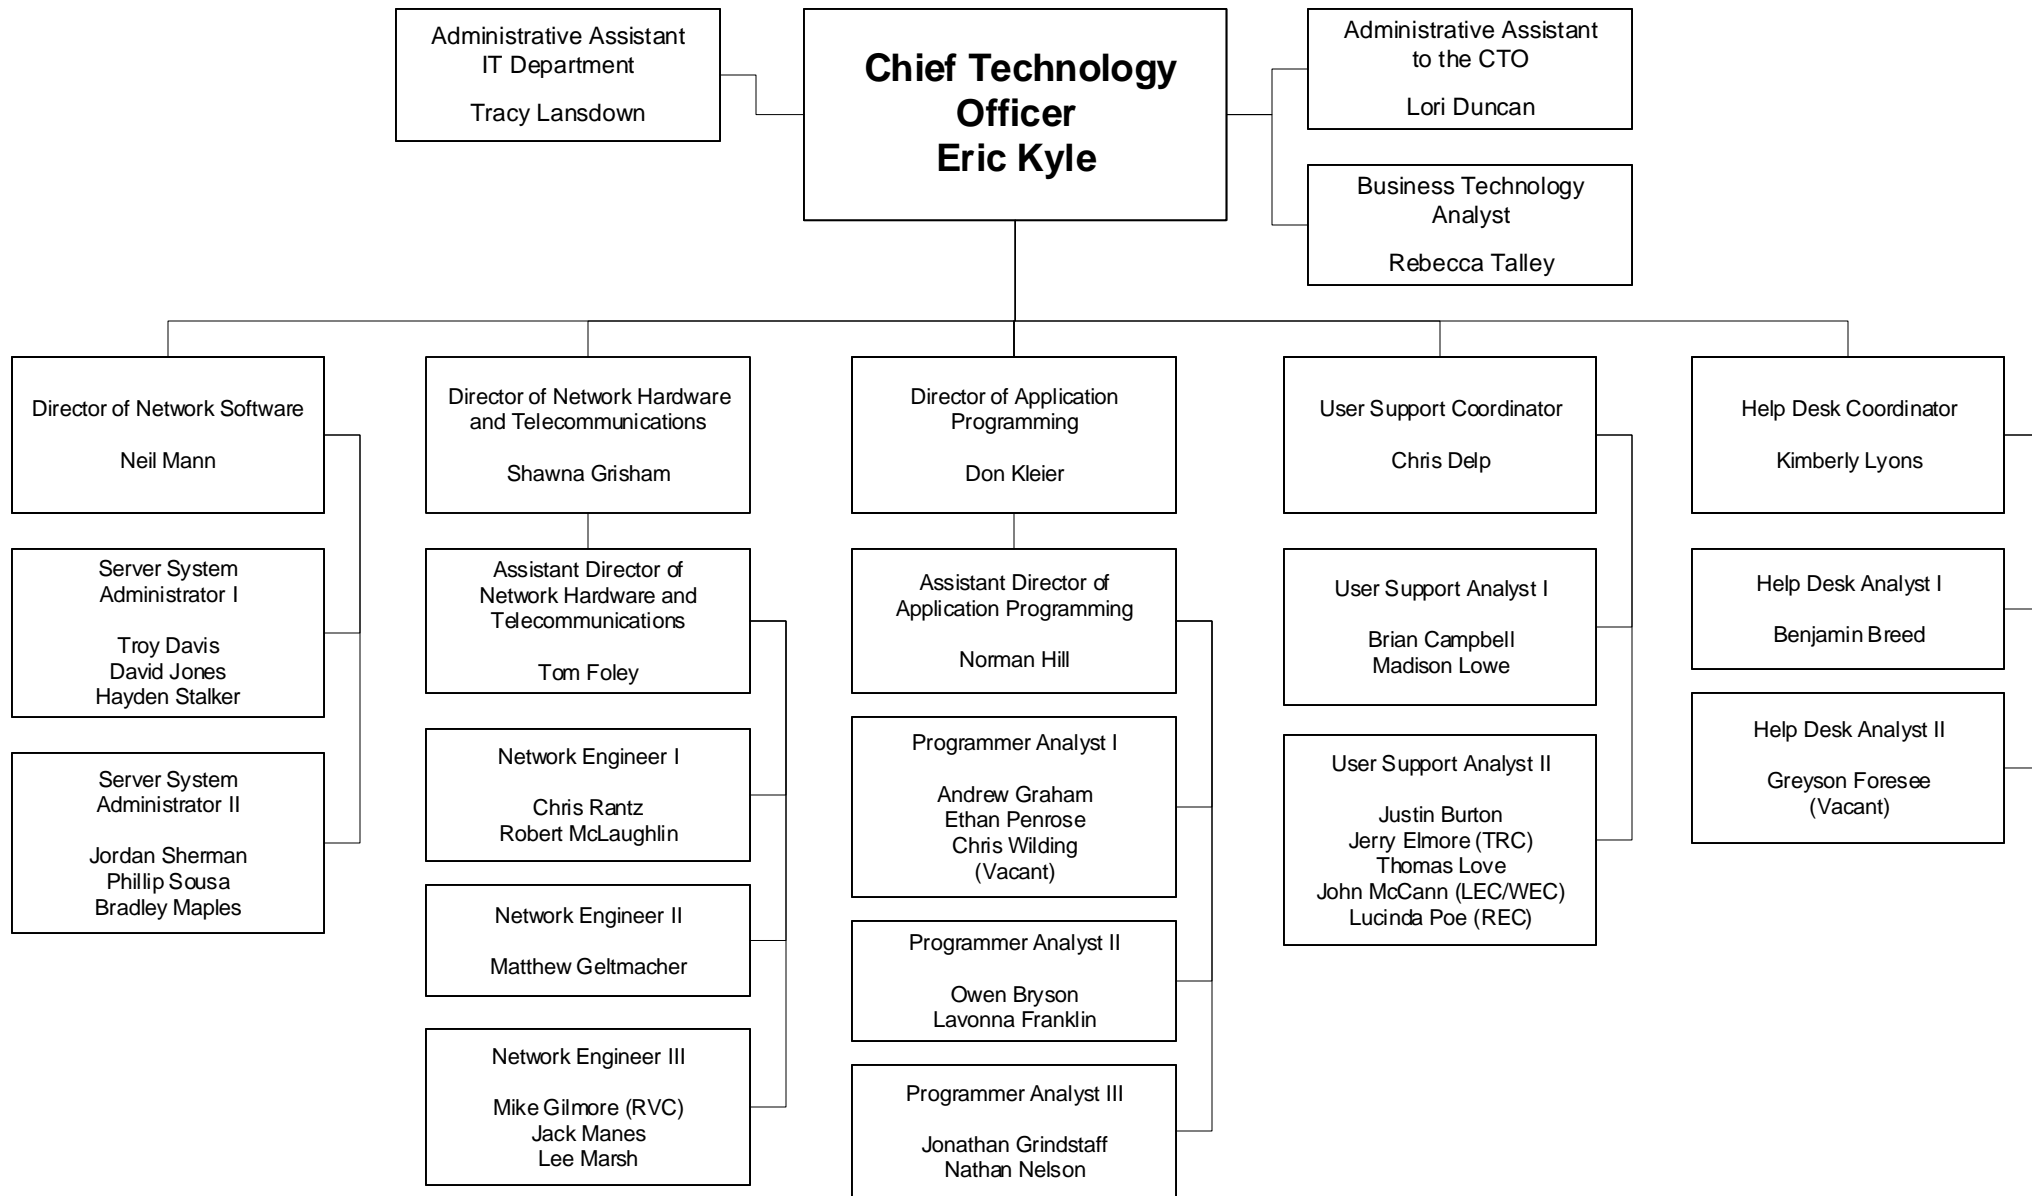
Administrative Assistant
IT Department

Tracy Lansdown

Chief Technology Officer
Eric Kyle

Administrative Assistant to the CTO

Lori Duncan

Business Technology Analyst

Rebecca Talley

Director of Network Software

Neil Mann

Server System Administrator I

Troy Davis
David Jones
Hayden Stalker

Server System Administrator II

Jordan Sherman
Phillip Sousa
Bradley Maples

Director of Network Hardware and Telecommunications

Shawna Grisham

Assistant Director of Network Hardware and Telecommunications

Tom Foley

Network Engineer I

Chris Rantz
Robert McLaughlin

Network Engineer II

Matthew Geltmacher

Network Engineer III

Mike Gilmore (RVC)
Jack Manes
Lee Marsh

Director of Application Programming

Don Kleier

Assistant Director of Application Programming

Norman Hill

Programmer Analyst I

Andrew Graham
Ethan Penrose
Chris Wilding
(Vacant)

Programmer Analyst II

Owen Bryson
Lavonna Franklin

Programmer Analyst III

Jonathan Grindstaff
Nathan Nelson

User Support Coordinator

Chris Delp

User Support Analyst I

Brian Campbell
Madison Lowe

User Support Analyst II

Justin Burton
Jerry Elmore (TRC)
Thomas Love
John McCann (LEC/WEC)
Lucinda Poe (REC)

Help Desk Coordinator

Kimberly Lyons

Help Desk Analyst I

Benjamin Breed

Help Desk Analyst II

Greyson Foresee
(Vacant)